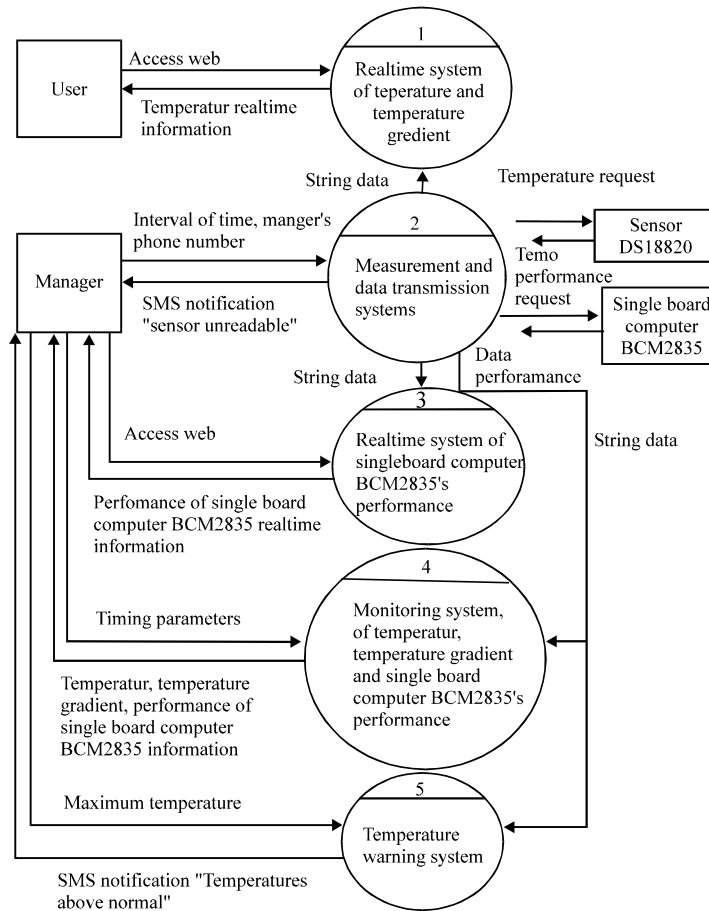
User

Access web

Temperatur realtime information

1

Realtime system of teperature and temperature gredient

String data

Temperature request

Manager

Interval of time, manger's phone number

SMS notification "sensor unreadable"

2

Measurement and data transmission systems

Sensor DS18820

Temo performance request

Single board computer BCM2835

String data

Data perforamance

3

Realtime system of singleboard computer BCM2835's performance

Access web

Perfomance of single board computer BCM2835 realtime information

String data

4

Monitoring system, of temperatur, temperature gradient and single board computer BCM2835's performance

Timing parameters

Temperatur, temperature gradient, performance of single board computer BCM2835 information

5

Temperature warning system

Maximum temperature

SMS notification "Temperatures above normal"